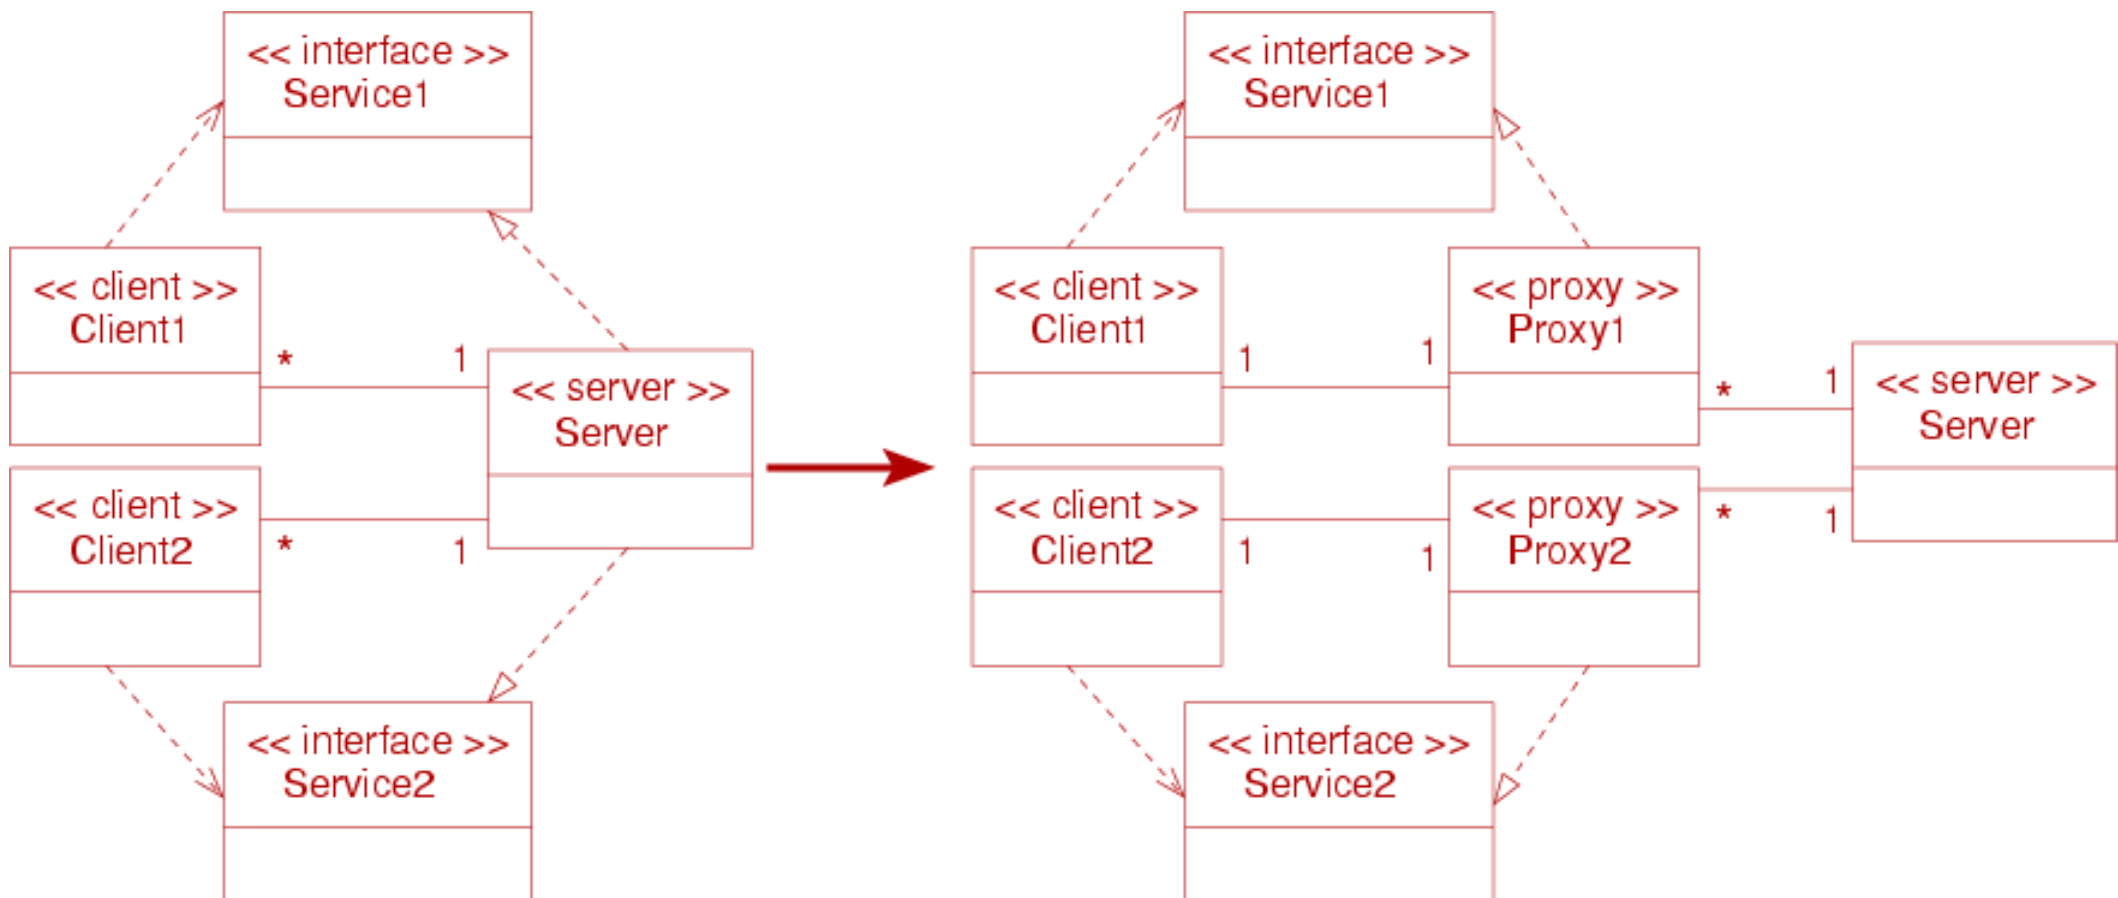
<< interface >>
Service1

<< client >>
Client1

*

1

<< server >>
Server

<< client >>
Client2

*

1

<< interface >>
Service2

<< interface >>
Service1

<< client >>
Client1

1

1

<< proxy >>
Proxy1

*

1

<< server >>
Server

<< client >>
Client2

1

1

<< proxy >>
Proxy2

*

1

<< interface >>
Service2